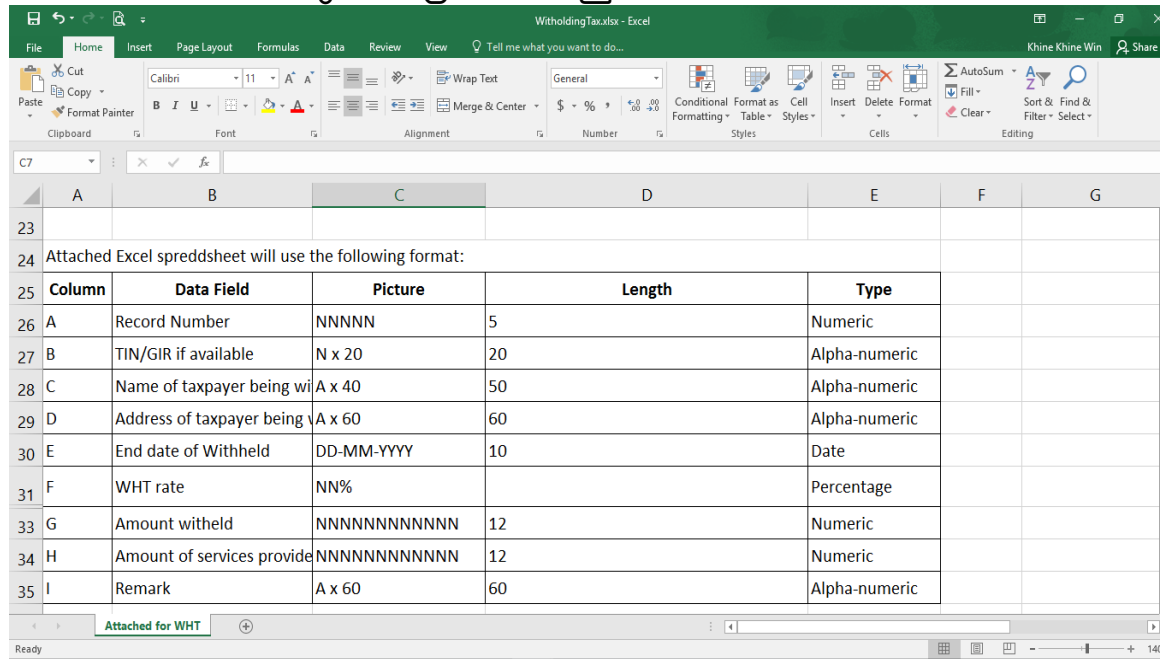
WitholdingTax.xlsx - Excel

File Home Insert Page Layout Formulas Data Review View Tell me what you want to do... Khine Khine Win Share

Cut
Copy
Paste Format Painter
Clipboard

Calibri 11 A A
B I U
Font

Wrap Text
Merge & Center
Alignment

General
$ % , .00 .00
Number

Conditional Formatting Format as Table Cell Styles
Styles

Insert Delete Format
Cells

AutoSum Fill Clear
Sort & Filter Find & Select
Editing

C7 fx

| | A | B | C | D | E | F | G |
|---|---|---|---|---|---|---|---|
| 23 | | | | | | | |
| 24 | Attached Excel spreddsheet will use the following format: | | | | | | |
| 25 | Column | Data Field | Picture | Length | Type | | |
| 26 | A | Record Number | NNNNN | 5 | Numeric | | |
| 27 | B | TIN/GIR if available | N x 20 | 20 | Alpha-numeric | | |
| 28 | C | Name of taxpayer being wi | A x 40 | 50 | Alpha-numeric | | |
| 29 | D | Address of taxpayer being v | A x 60 | 60 | Alpha-numeric | | |
| 30 | E | End date of Withheld | DD-MM-YYYY | 10 | Date | | |
| 31 | F | WHT rate | NN% | | Percentage | | |
| 33 | G | Amount witheld | NNNNNNNNNNNN | 12 | Numeric | | |
| 34 | H | Amount of services provide | NNNNNNNNNNNN | 12 | Numeric | | |
| 35 | I | Remark | A x 60 | 60 | Alpha-numeric | | |

Attached for WHT

Ready 140